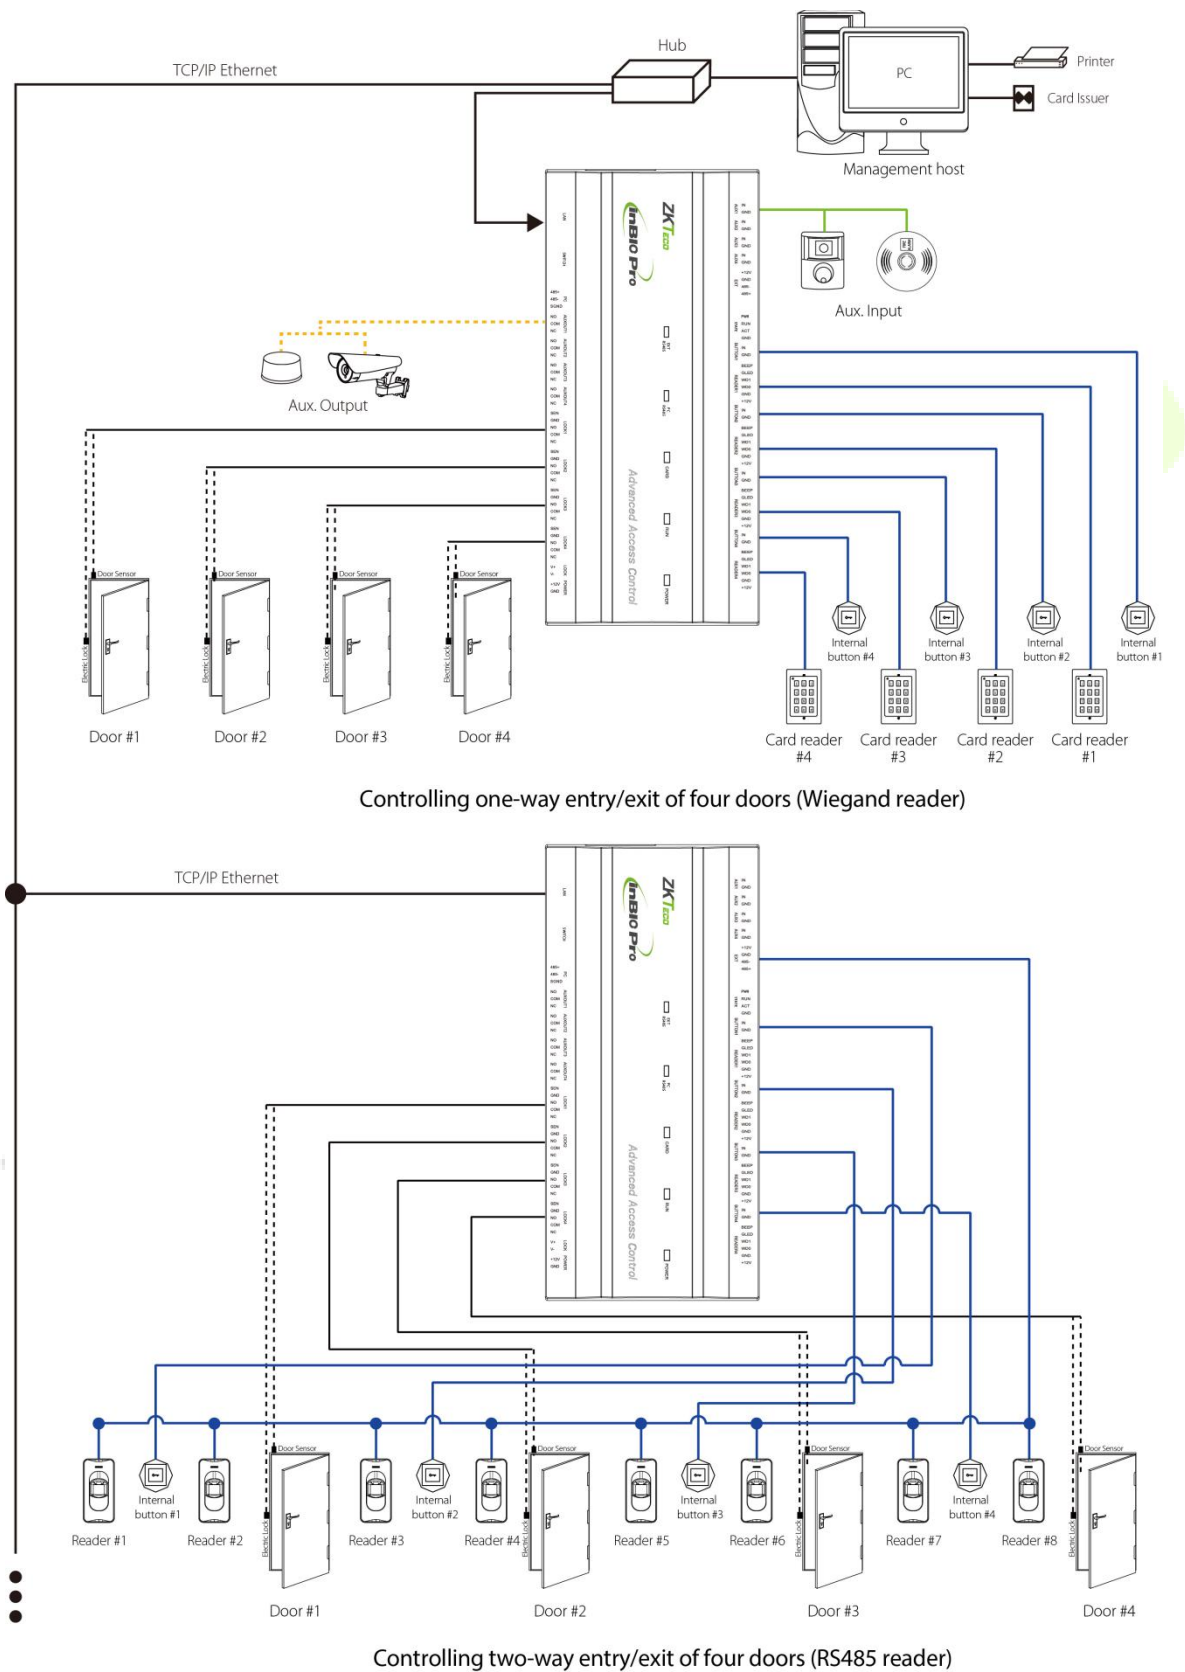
TCP/IP Ethernet

Hub

PC

Printer

Card Issuer

Management host

ZKTeco

inBIO Pro

Advanced Access Control

Aux. Input

Aux. Output

Door Sensor

Electric Lock

Door #1

Door #2

Door #3

Door #4

Internal button #4

Internal button #3

Internal button #2

Internal button #1

Card reader #4

Card reader #3

Card reader #2

Card reader #1

Controlling one-way entry/exit of four doors (Wiegand reader)

TCP/IP Ethernet

ZKTeco

inBIO Pro

Advanced Access Control

Reader #1

Internal button #1

Reader #2

Door #1

Reader #3

Internal button #2

Reader #4

Door #2

Reader #5

Internal button #3

Reader #6

Door #3

Reader #7

Internal button #4

Reader #8

Door #4

Controlling two-way entry/exit of four doors (RS485 reader)